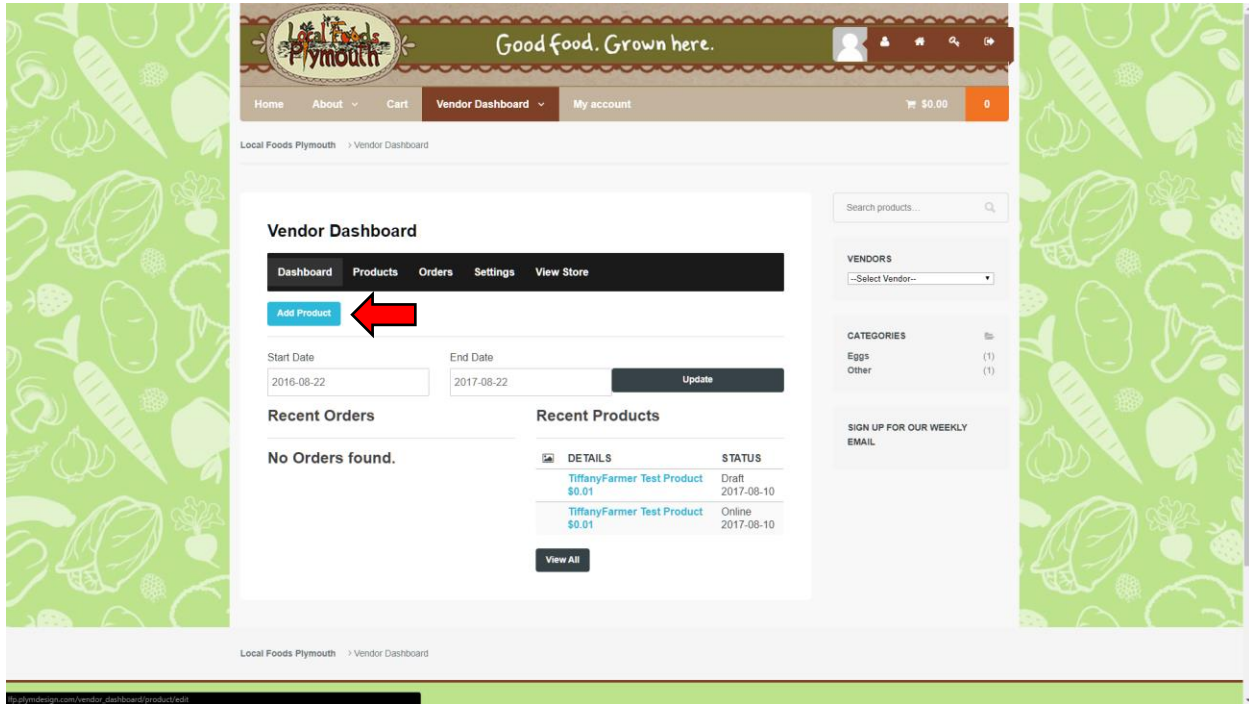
Local Foods Plymouth

Good food. Grown here.

Home About Cart Vendor Dashboard My account $0.00 0

Local Foods Plymouth > Vendor Dashboard

Vendor Dashboard

Dashboard Products Orders Settings View Store

Add Product

Start Date
2016-08-22

End Date
2017-08-22

Update

Recent Orders

No Orders found.

Recent Products

| | DETAILS | STATUS |
|---|---|---|
| | TiffanyFarmer Test Product $0.01 | Draft 2017-08-10 |
| | TiffanyFarmer Test Product $0.01 | Online 2017-08-10 |

View All

Search products...

VENDORS
--Select Vendor--

CATEGORIES
Eggs (1)
Other (1)

SIGN UP FOR OUR WEEKLY EMAIL

Local Foods Plymouth > Vendor Dashboard

lfp.plymdesign.com/vendor_dashboard/product/edit